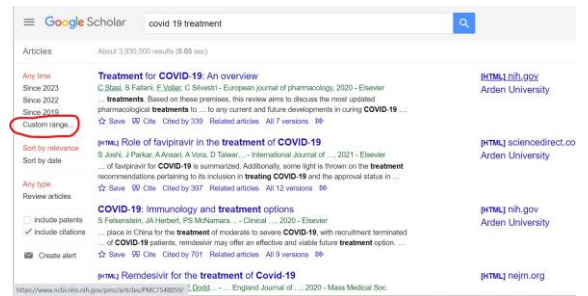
Google Scholar covid 19 treatment

Articles

About 3,930,000 results (0.05 sec)

Any time
Since 2023
Since 2022
Since 2019
Custom range...

Sort by relevance
Sort by date

Any type
Review articles

include patents
include citations

Create alert

Treatment for COVID-19: An overview
C Stasi, S Fallani, F Voller, C Silvestri - European journal of pharmacology, 2020 - Elsevier
... treatments. Based on these premises, this review aims to discuss the most updated pharmacological treatments to ... to any current and future developments in curing COVID-19 ...
Save Cite Cited by 339 Related articles All 7 versions

[HTML] nih.gov
Arden University

[HTML] Role of favipiravir in the treatment of COVID-19
S Joshi, J Parkar, A Ansari, A Vora, D Talwar... - International Journal of ..., 2021 - Elsevier
... of favipiravir for COVID-19 is summarized. Additionally, some light is thrown on the treatment recommendations pertaining to its inclusion in treating COVID-19 and the approval status in ...
Save Cite Cited by 397 Related articles All 12 versions

[HTML] sciencedirect.com
Arden University

COVID-19: Immunology and treatment options
S Felsenstein, JA Herbert, PS McNamara... - Clinical ..., 2020 - Elsevier
... place in China for the treatment of moderate to severe COVID-19, with recruitment terminated ... of COVID-19 patients, remdesivir may offer an effective and viable future treatment option. ...
Save Cite Cited by 701 Related articles All 7 versions

[HTML] nih.gov
Arden University

[HTML] Remdesivir for the treatment of Covid-19
https://www.ncbi.nlm.nih.gov/pmc/articles/PMC7548059/ E Dodd... - England Journal of ..., 2020 - Mass Medical Soc

[HTML] nejm.org